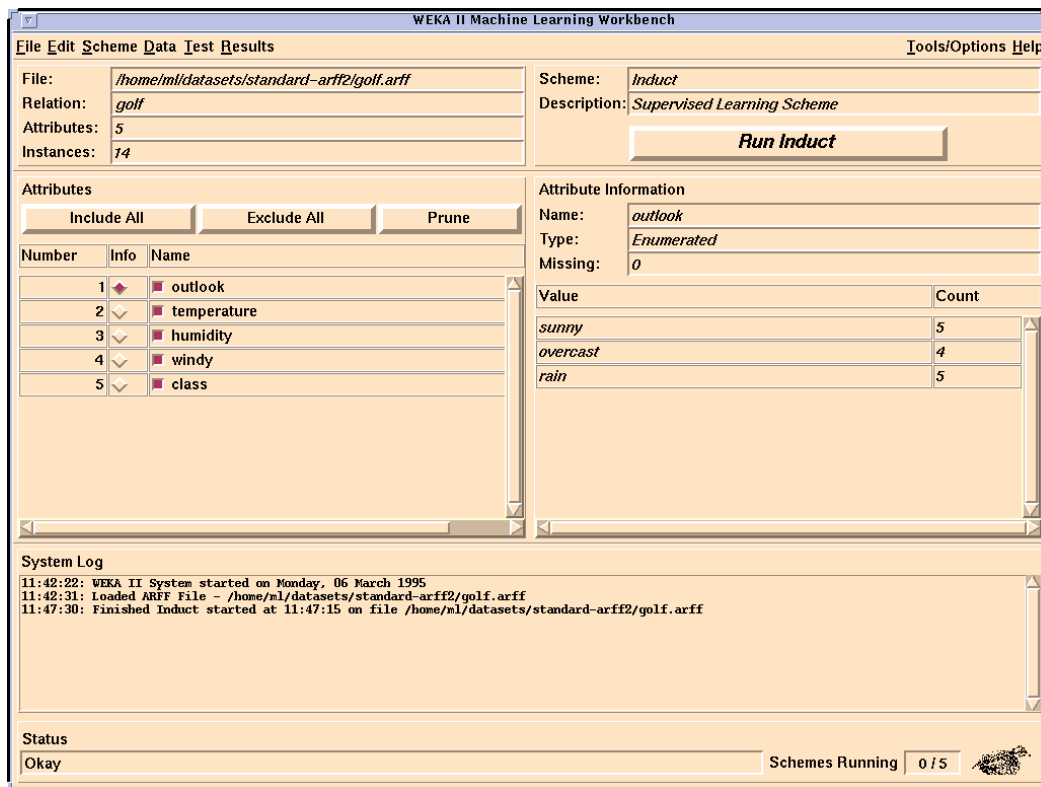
WEKA II Machine Learning Workbench

File Edit Scheme Data Test Results

Tools/Options Help

File: /home/ml/datasets/standard-arff2/golf.arff
Relation: golf
Attributes: 5
Instances: 14

Scheme: Induct
Description: Supervised Learning Scheme

Run Induct

Attributes

Include All
Exclude All
Prune

| Number | Info | Name |
|---|---|---|
| 1 | | outlook |
| 2 | | temperature |
| 3 | | humidity |
| 4 | | windy |
| 5 | | class |

Attribute Information
Name: outlook
Type: Enumerated
Missing: 0

| Value | Count |
|---|---|
| sunny | 5 |
| overcast | 4 |
| rain | 5 |

System Log
11:42:22: WEKA II System started on Monday, 06 March 1995
11:42:31: Loaded ARFF File - /home/ml/datasets/standard-arff2/golf.arff
11:47:30: Finished Induct started at 11:47:15 on file /home/ml/datasets/standard-arff2/golf.arff

Status
Okay

Schemes Running 0 / 5